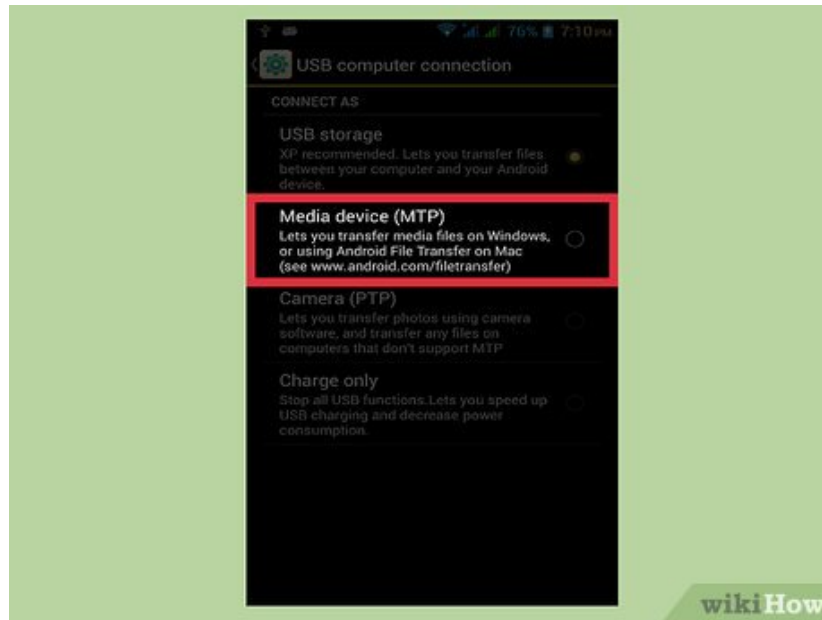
76% 7:10 PM

USB computer connection

CONNECT AS

USB storage
XP recommended. Lets you transfer files between your computer and your Android device.

Media device (MTP)
Lets you transfer media files on Windows, or using Android File Transfer on Mac (see www.android.com/filetransfer)

Camera (PTP)
Lets you transfer photos using camera software, and transfer any files on computers that don't support MTP

Charge only
Stop all USB functions.Lets you speed up USB charging and decrease power consumption.

wikiHow